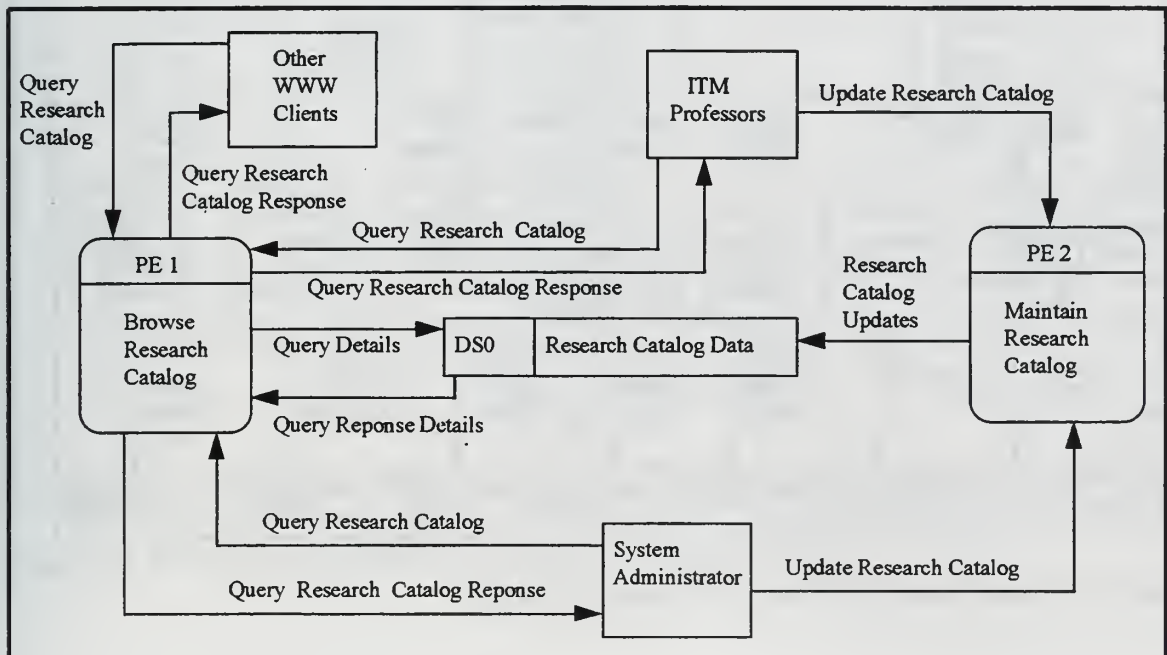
Query Research Catalog

Other WWW Clients

Query Research Catalog Response

ITM Professors

Update Research Catalog

Query Research Catalog

PE 1

Browse Research Catalog

Query Research Catalog Response

Research Catalog Updates

PE 2

Maintain Research Catalog

Query Details

DS0

Research Catalog Data

Query Reponse Details

Query Research Catalog

System Administrator

Update Research Catalog

Query Research Catalog Reponse